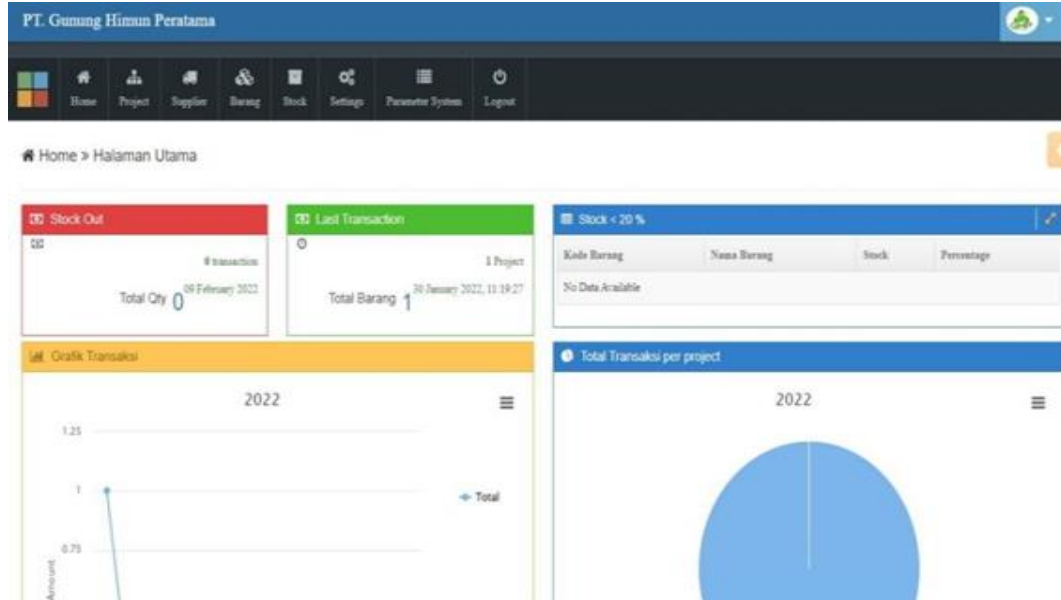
PT. Gunung Himun Peratama

Home Project Supplier Barang Stock Settings Parameter System Logout

Home » Halaman Utama

Stock Out

0 transaction

Total Qty 0 09 February 2022

Last Transaction

1 Project

Total Barang 1 30 January 2022, 11:19:27

Stock < 20 %

| Kode Barang | Nama Barang | Stock | Percentage |
|---|---|---|---|
| No Data Available | | | |

Grafik Transaksi

2022

1.25

1

0.75

Amount

Total

Total Transaksi per project

2022